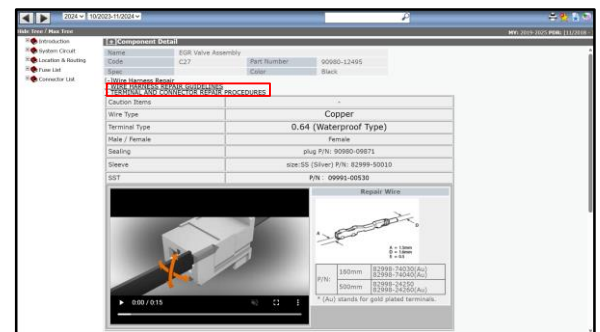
2024 | 10/2023-11/2024

Hide Tree / Max Tree

MY: 2019-2025 PDN: (11/2018

Introduction
System Circuit
Location & Routing
Fuse List
Connector List

Component Detail

| Name | EGR Valve Assembly | | |
|---|---|---|---|
| Code | C27 | Part Number | 90980-12495 |
| Spec | | Color | Black |

Wire Harness Repair
WIRE HARNESS REPAIR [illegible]
TERMINAL AND CONNECTOR REPAIR PROCEDURES

| Caution Items | - |
|---|---|
| Wire Type | Copper |
| Terminal Type | 0.64 (Waterproof Type) |
| Male / Female | Female |
| Sealing | plug P/N: 90980-09871 |
| Sleeve | size:SS (Silver) P/N: 82999-50010 |
| SST | P/N : 09991-00530 |

Repair Wire

A = 13mm
B = 18mm
R = SS

| P/N: | 160mm | 82998-74030(Au) 82998-74040(Au) |
|---|---|---|
| | 500mm | 82998-24250 82998-24260(Au) |

* (Au) stands for gold plated terminals.

0:00 / 0:15